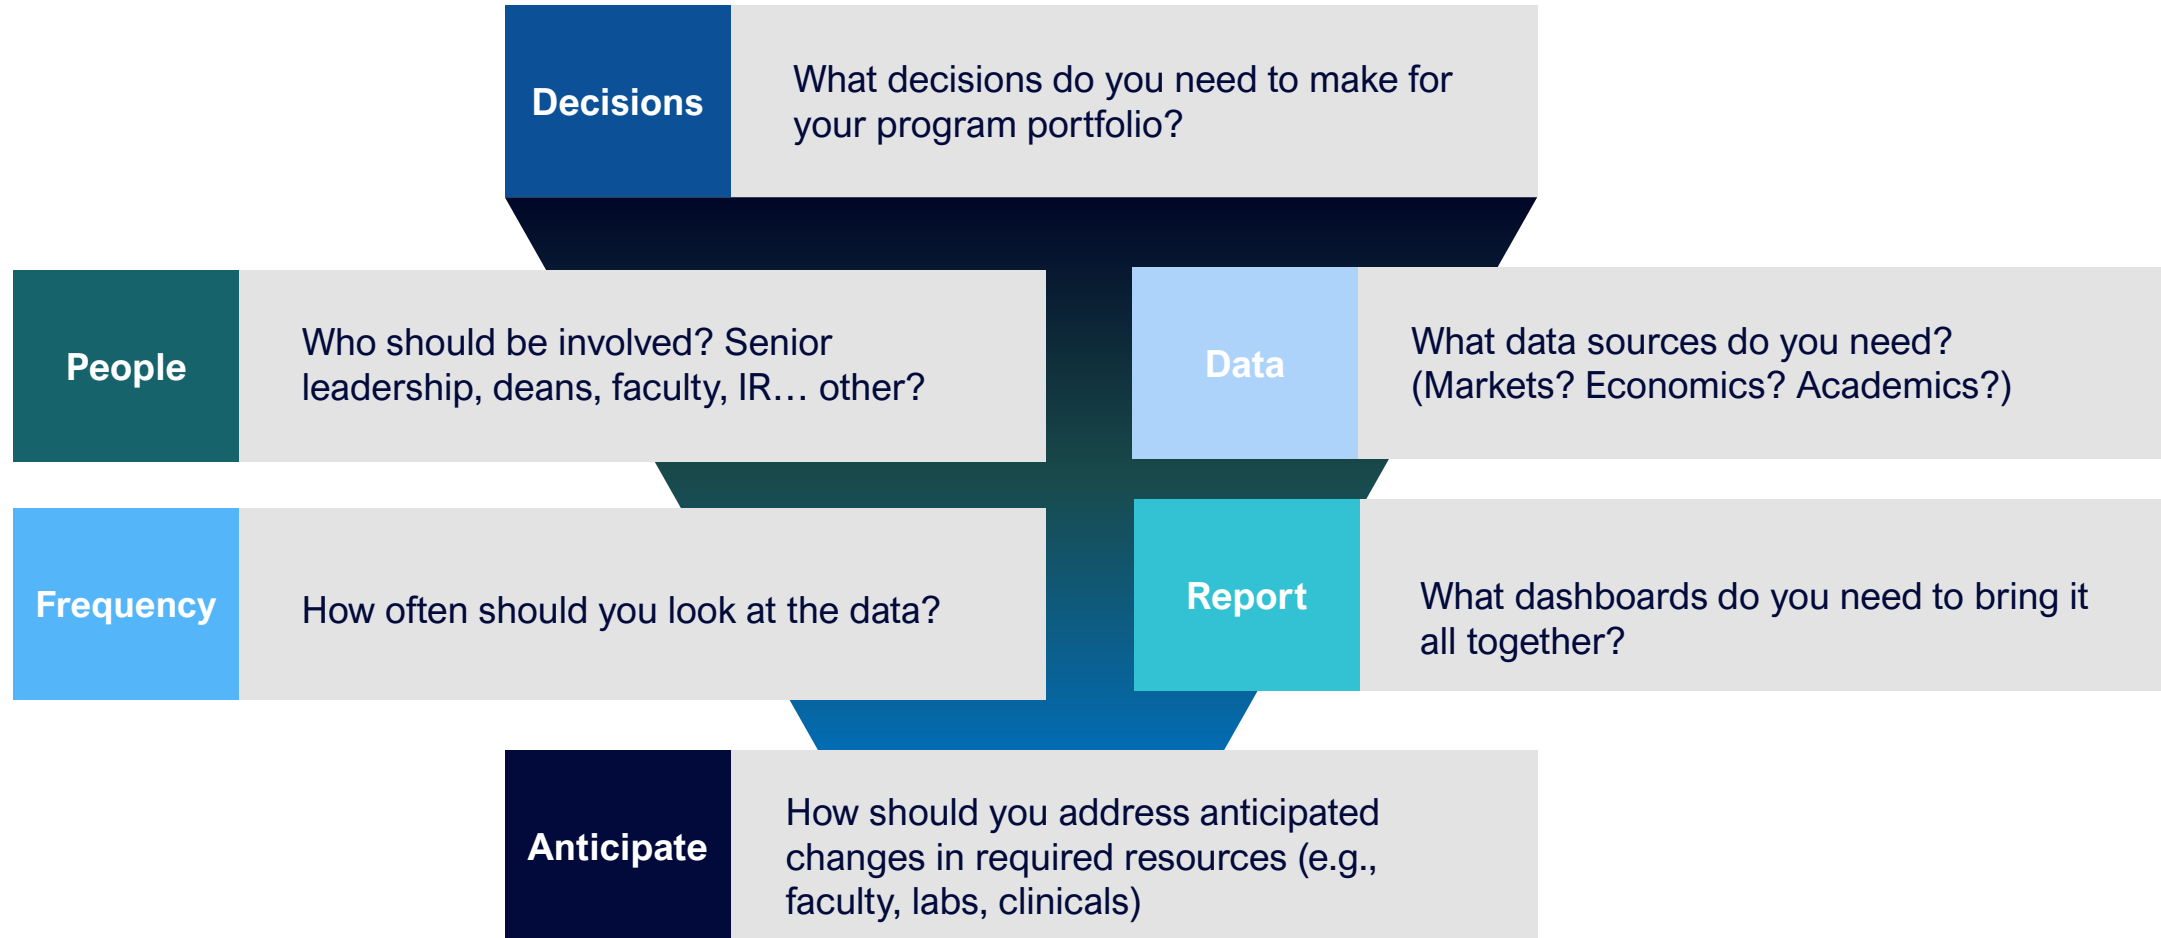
Decisions

What decisions do you need to make for your program portfolio?

People

Who should be involved? Senior leadership, deans, faculty, IR… other?

Data

What data sources do you need? (Markets? Economics? Academics?)

Frequency

How often should you look at the data?

Report

What dashboards do you need to bring it all together?

Anticipate

How should you address anticipated changes in required resources (e.g., faculty, labs, clinicals)